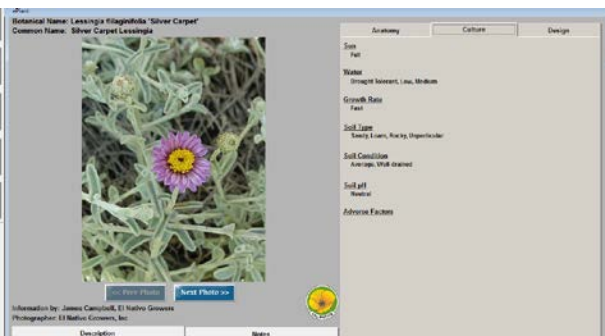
Botanical Name: Lessingia filaginifolia 'Silver Carpet'
Common Name: Silver Carpet Lessingia

<< Prev Photo
Next Photo >>

Information by: James Campbell, El Nativo Growers
Photographer: El Nativo Growers, Inc

Description
Notes

Anatomy
Culture
Design

Sun
Full

Water
Drought tolerant, Low, Medium

Growth Rate
Fast

Soil Type
Sandy, Loam, Rocky, Decomposed

Soil Condition
Average, Well-drained

Soil pH
Neutral

Adverse Factors